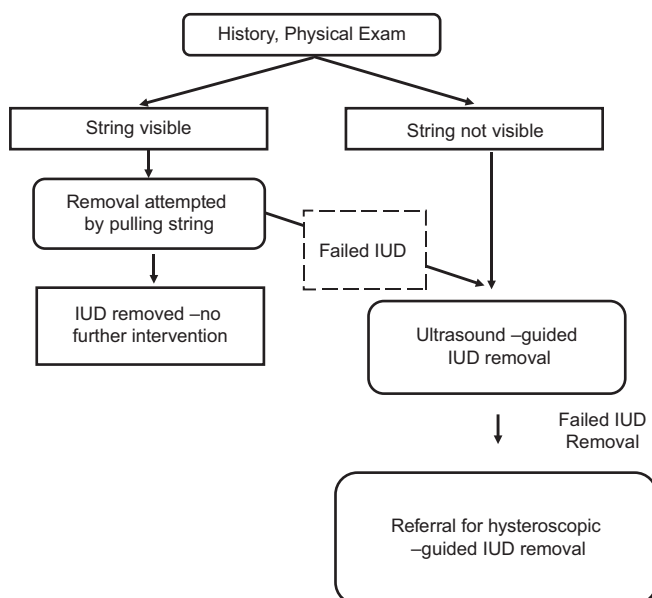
History, Physical Exam

String visible

String not visible

Removal attempted by pulling string

Failed IUD

IUD removed –no further intervention

Ultrasound –guided IUD removal

Failed IUD Removal

Referral for hysteroscopic –guided IUD removal